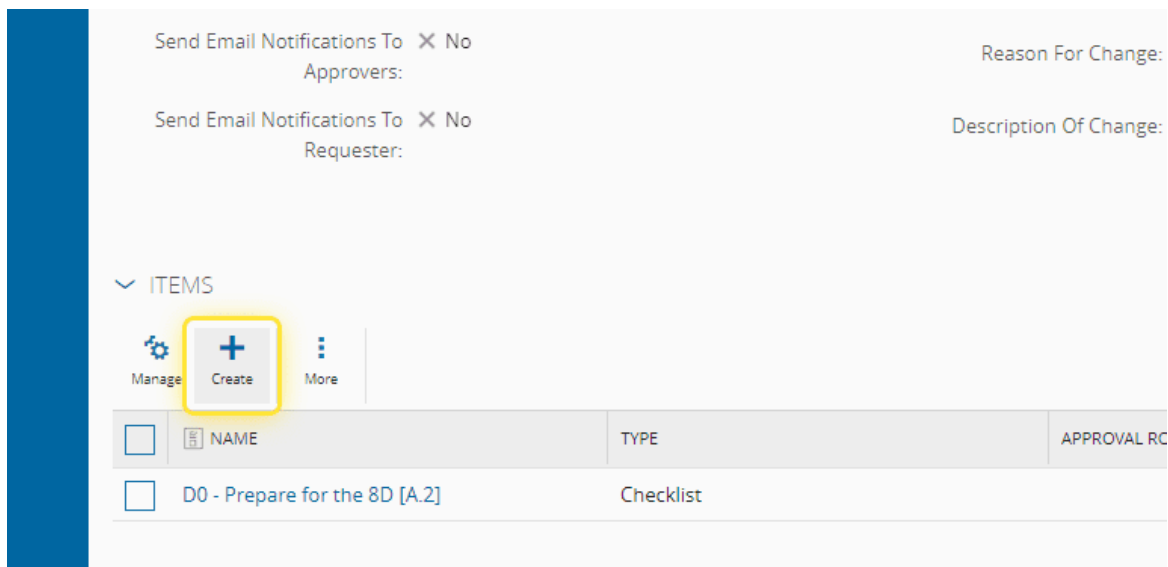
Send Email Notifications To Approvers: ✕ No

Reason For Change:

Send Email Notifications To Requester: ✕ No

Description Of Change:

ITEMS

Manage
Create
More

| NAME | TYPE | APPROVAL RO |
|---|---|---|
| D0 - Prepare for the 8D [A.2] | Checklist | |